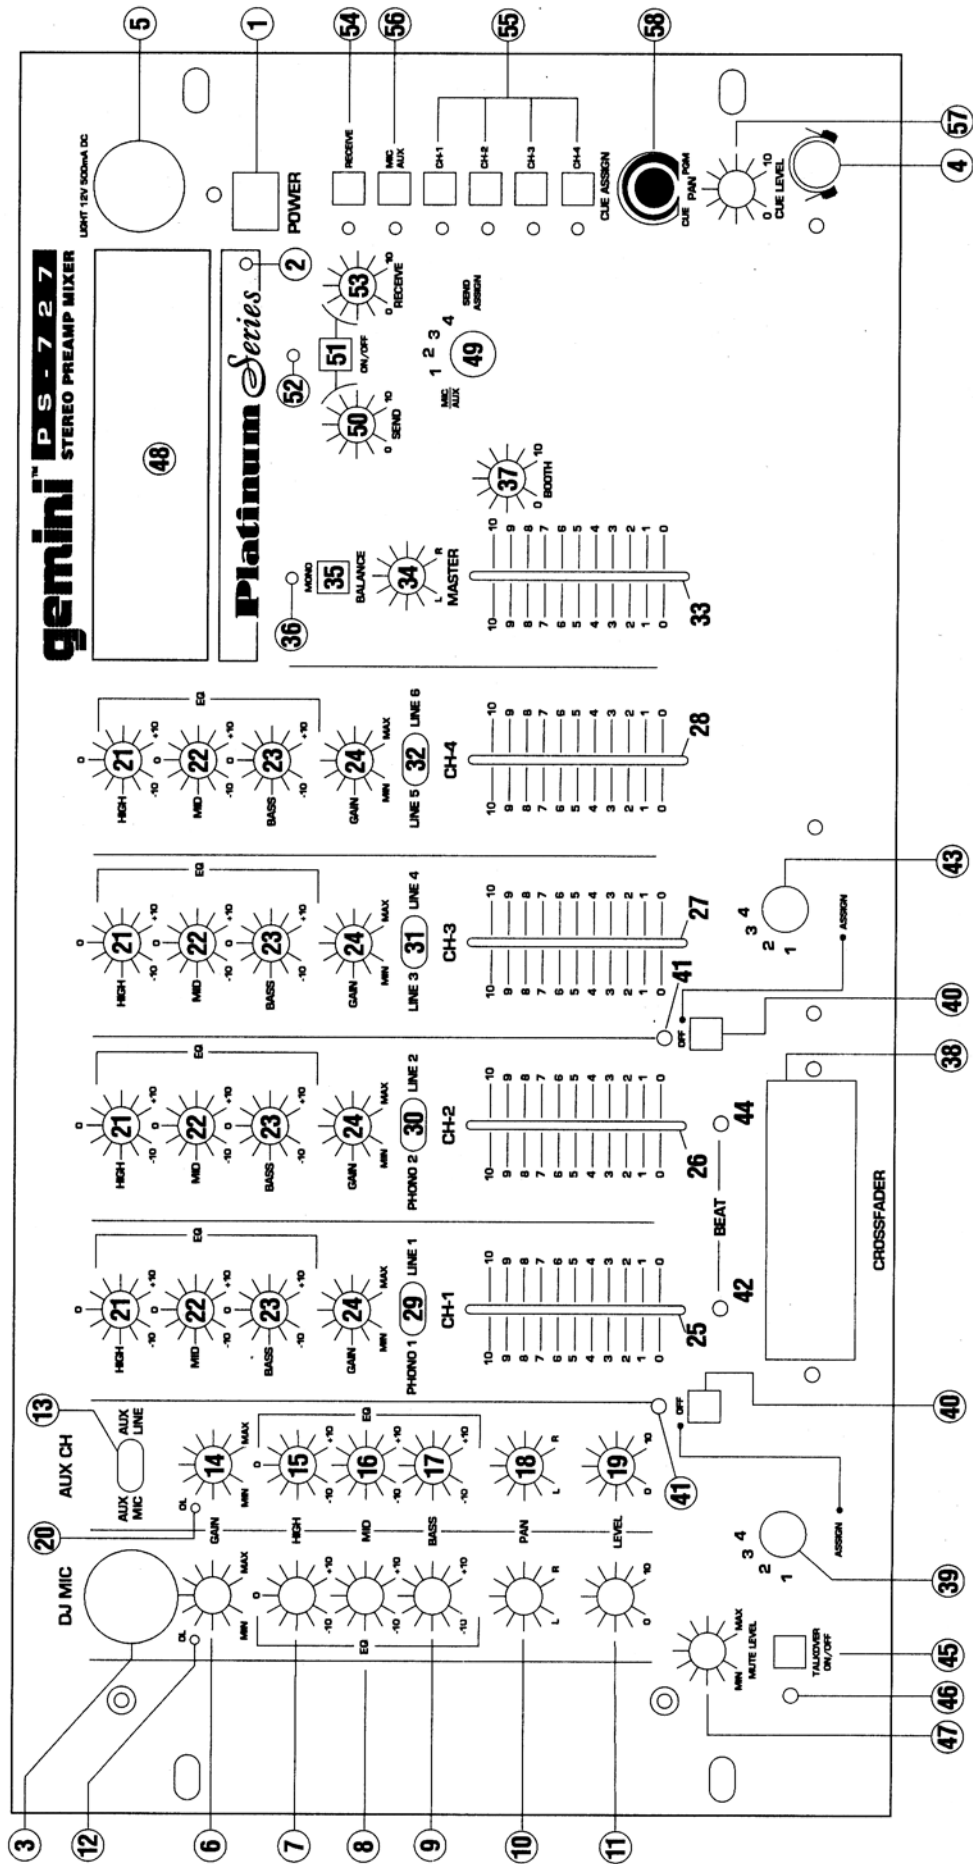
gemini™ PS-727 STEREO PREAMP MIXER

Platinum Series

LIGHT 12V 500mA DC

POWER

RECEIVE
MIC AUX
CH-1
CH-2
CH-3
CH-4
CUE ASSIGN
CUE PGM PAN
0 CUE LEVEL 10

5
1
54
56
55
58
57
4
2
48

0 SEND 10
50
52
51 ON/OFF
53
0 RECEIVE 10
MIC AUX 1 2 3 4
49
SEND ASSIGN

36
35 MONO
BALANCE
34
L R
MASTER
37
0 BOOTH 10
33

10 9 8 7 6 5 4 3 2 1 0

DJ MIC
GAIN MIN MAX
OL
HIGH -10 0 +10
MID -10 +10
BASS -10 +10
EQ
PAN L R
LEVEL 0 10

AUX CH
AUX MIC
13
AUX LINE
20
14 MIN MAX
15
16
17
EQ
18 L R
19 0 10
41
OFF
40
ASSIGN
39
1 2 3 4

MIN MUTE LEVEL MAX
TALKOVER ON/OFF
45
46
47

3
12
6
7
8
9
10
11

CH-1
HIGH 21 -10 0 +10
MID 22
BASS 23
EQ
GAIN 24 MIN MAX
PHONO 1 29 LINE 1
25

CH-2
HIGH 21
MID 22
BASS 23
GAIN 24
PHONO 2 30 LINE 2
26

CH-3
HIGH 21
MID 22
BASS 23
GAIN 24
LINE 3 31 LINE 4
27

CH-4
HIGH 21
MID 22
BASS 23
GAIN 24
LINE 5 32 LINE 6
28

42
BEAT
44
CROSSFADER
38
41
OFF
40
ASSIGN
1 2 3 4
43